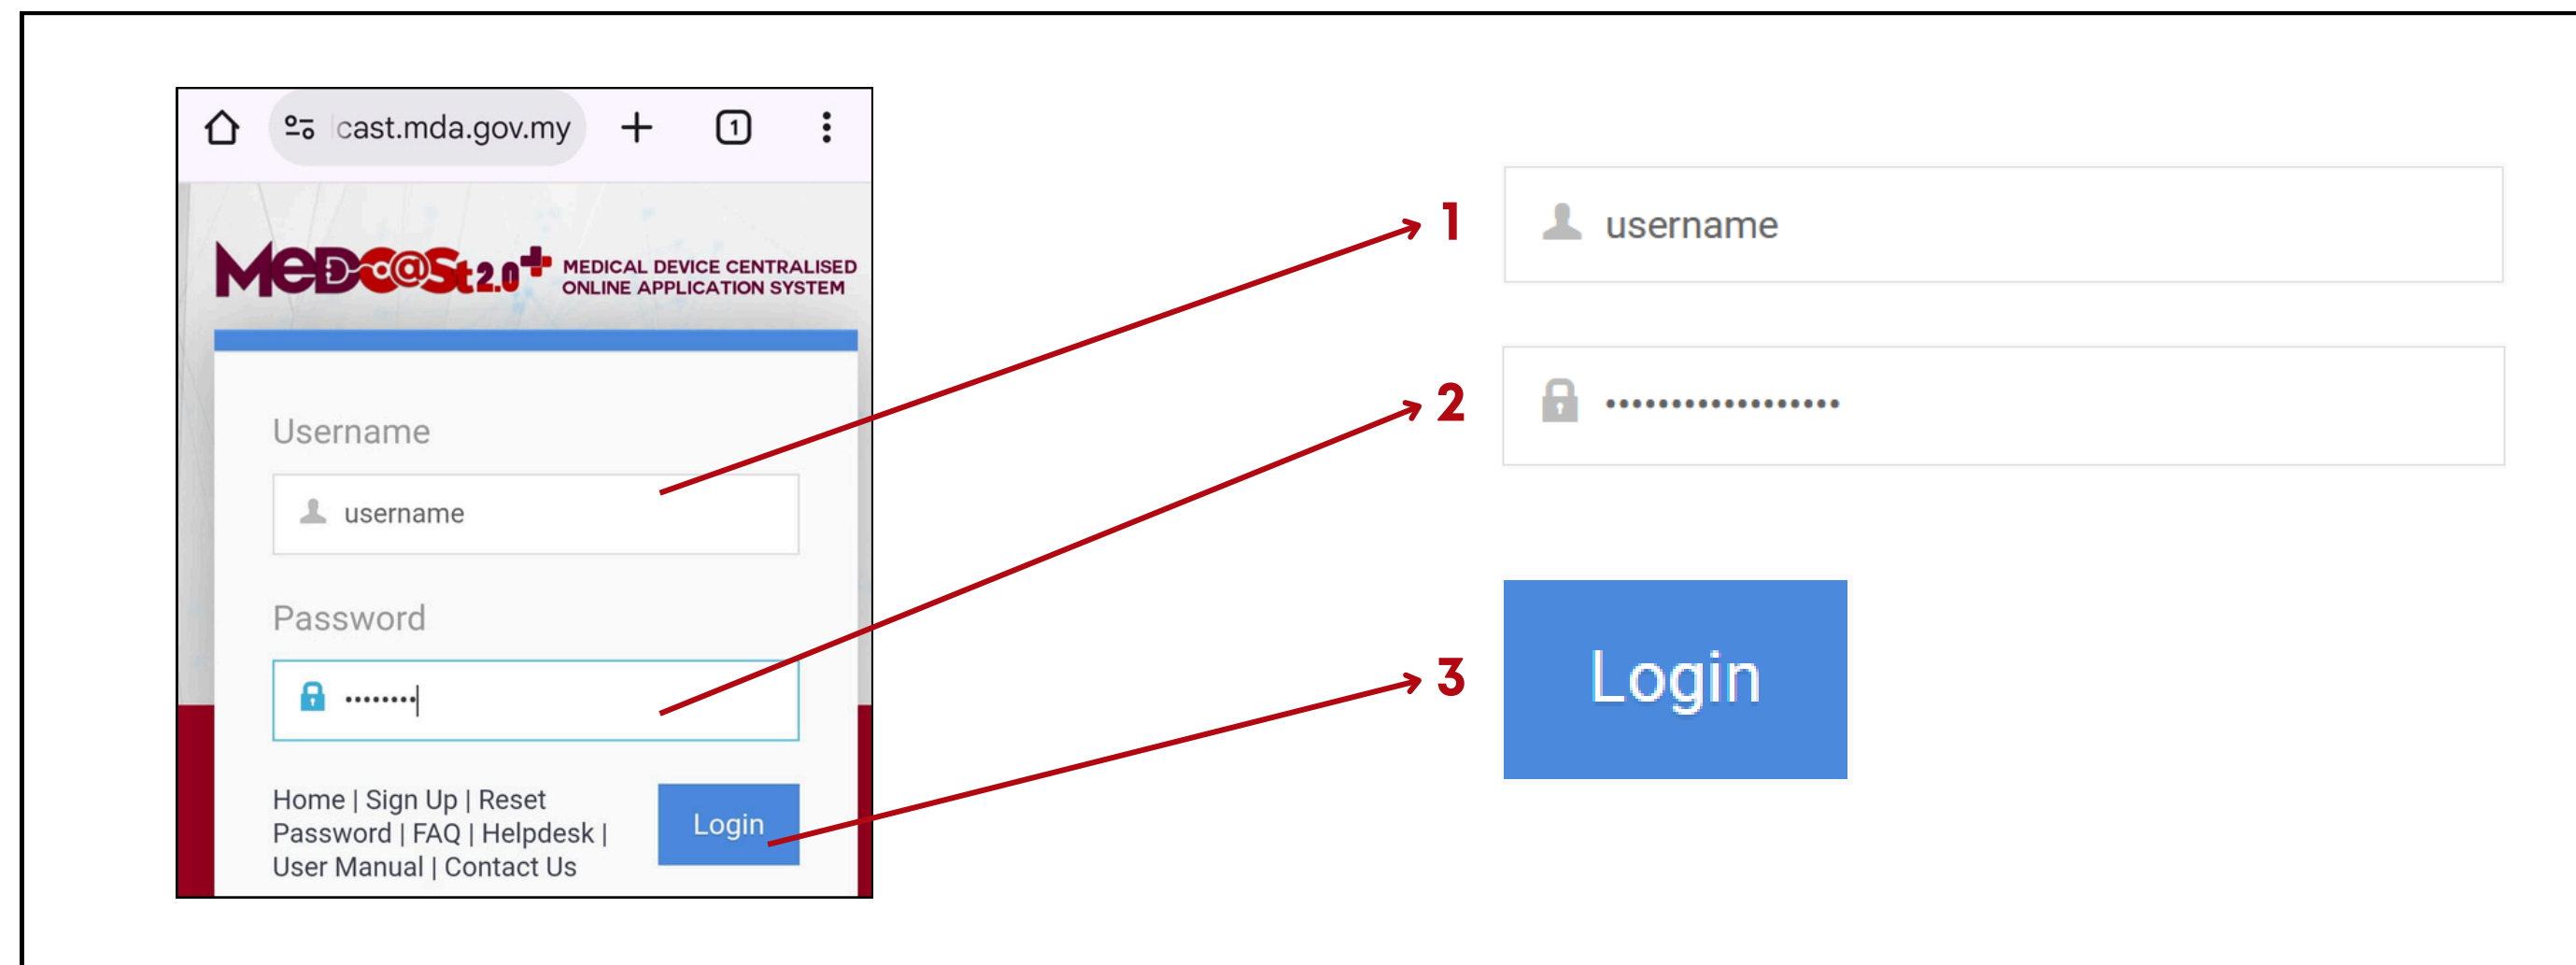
cast.mda.gov.my

1

MeDC@St2.0+ MEDICAL DEVICE CENTRALISED ONLINE APPLICATION SYSTEM

Username

username

Password

••••••••

Home | Sign Up | Reset Password | FAQ | Helpdesk | User Manual | Contact Us

Login

1

username

2

•••••••••••••••••

3

Login